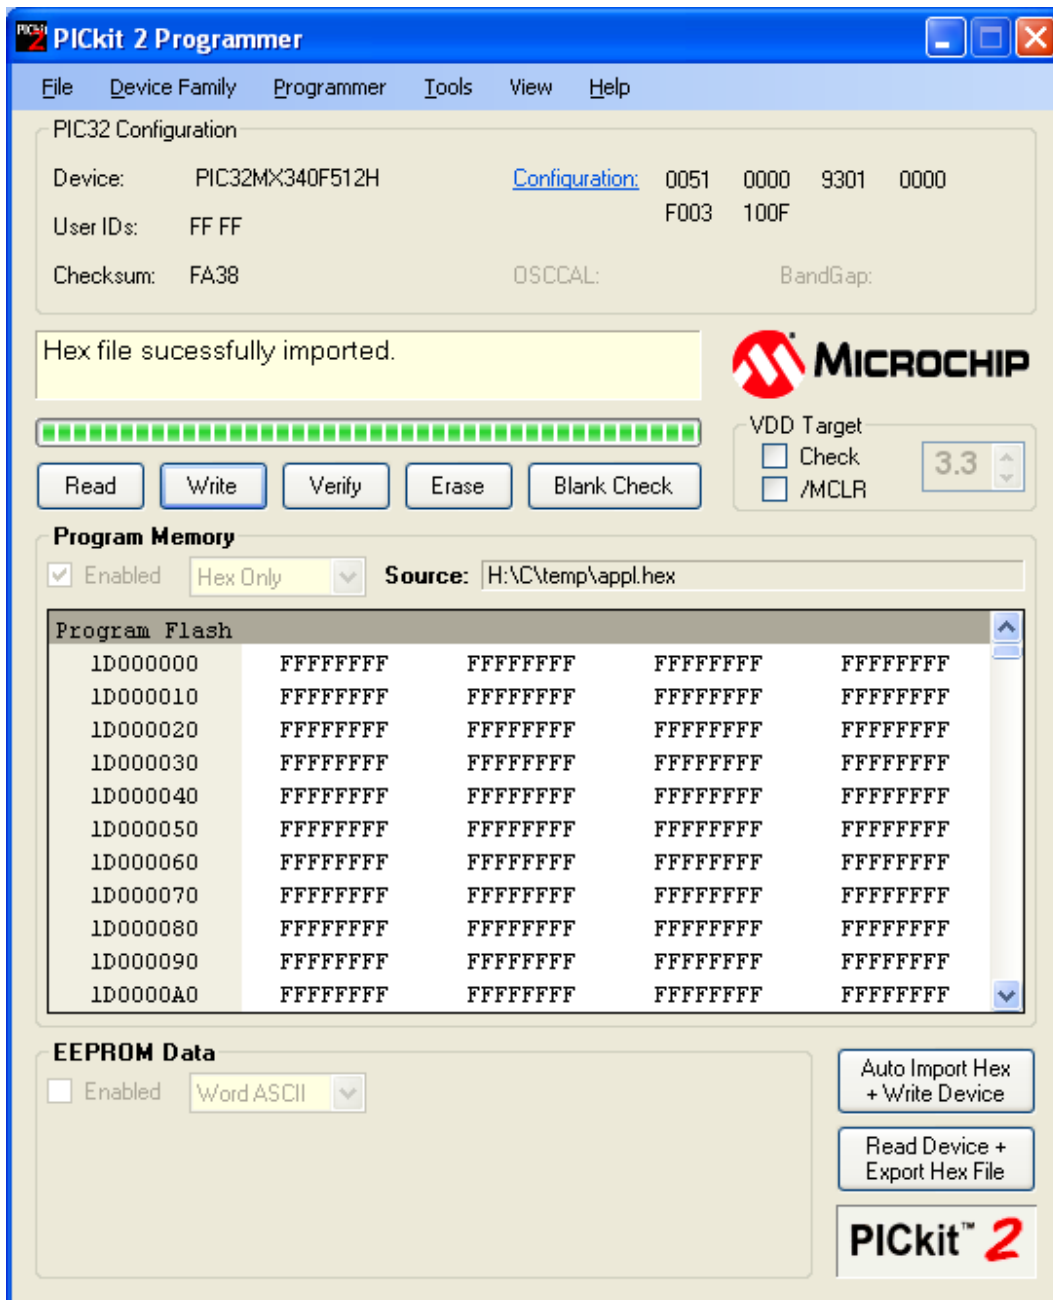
PICkit 2 Programmer

File Device Family Programmer Tools View Help

PIC32 Configuration

Device: PIC32MX340F512H

User IDs: FF FF

Checksum: FA38

Configuration: 0051 0000 9301 0000 F003 100F

OSCCAL: BandGap:

Hex file sucessfully imported.

MICROCHIP

VDD Target
Check
/MCLR
3.3

Read Write Verify Erase Blank Check

Program Memory

Enabled Hex Only Source: H:\C\temp\appl.hex

| Program Flash | | | | |
|---|---|---|---|---|
| 1D000000 | FFFFFFFF | FFFFFFFF | FFFFFFFF | FFFFFFFF |
| 1D000010 | FFFFFFFF | FFFFFFFF | FFFFFFFF | FFFFFFFF |
| 1D000020 | FFFFFFFF | FFFFFFFF | FFFFFFFF | FFFFFFFF |
| 1D000030 | FFFFFFFF | FFFFFFFF | FFFFFFFF | FFFFFFFF |
| 1D000040 | FFFFFFFF | FFFFFFFF | FFFFFFFF | FFFFFFFF |
| 1D000050 | FFFFFFFF | FFFFFFFF | FFFFFFFF | FFFFFFFF |
| 1D000060 | FFFFFFFF | FFFFFFFF | FFFFFFFF | FFFFFFFF |
| 1D000070 | FFFFFFFF | FFFFFFFF | FFFFFFFF | FFFFFFFF |
| 1D000080 | FFFFFFFF | FFFFFFFF | FFFFFFFF | FFFFFFFF |
| 1D000090 | FFFFFFFF | FFFFFFFF | FFFFFFFF | FFFFFFFF |
| 1D0000A0 | FFFFFFFF | FFFFFFFF | FFFFFFFF | FFFFFFFF |

EEPROM Data

Enabled Word ASCII

Auto Import Hex + Write Device

Read Device + Export Hex File

PICkit™ 2